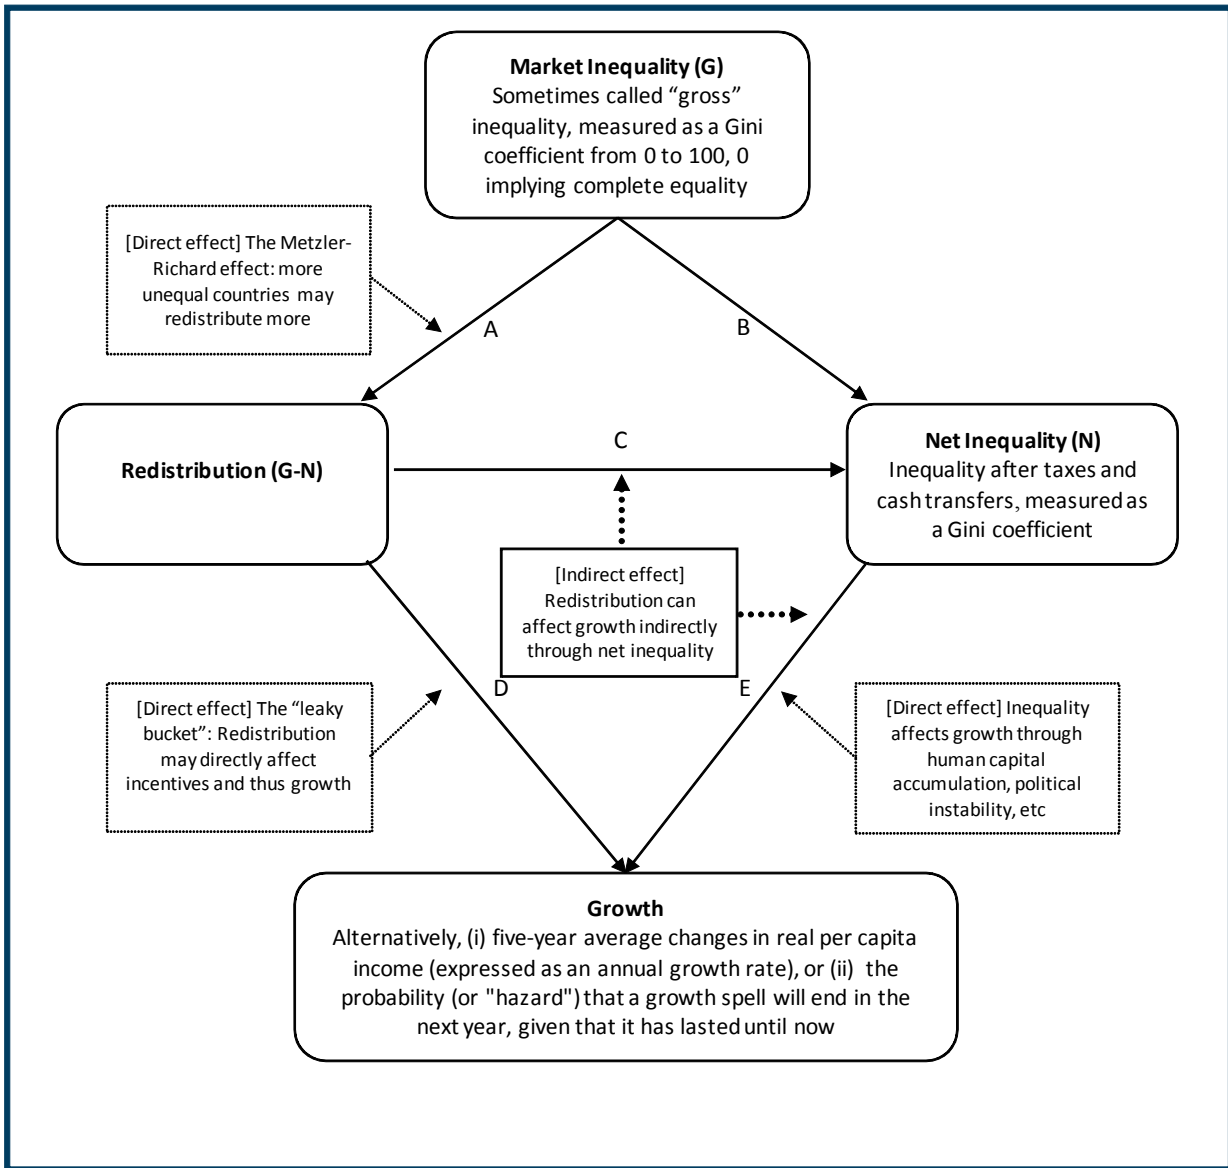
**Market Inequality (G)**
Sometimes called "gross" inequality, measured as a Gini coefficient from 0 to 100, 0 implying complete equality

[Direct effect] The Metzler-Richard effect: more unequal countries may redistribute more

A

B

**Redistribution (G-N)**

C

**Net Inequality (N)**
Inequality after taxes and cash transfers, measured as a Gini coefficient

[Indirect effect] Redistribution can affect growth indirectly through net inequality

[Direct effect] The "leaky bucket": Redistribution may directly affect incentives and thus growth

D

E

[Direct effect] Inequality affects growth through human capital accumulation, political instability, etc

**Growth**
Alternatively, (i) five-year average changes in real per capita income (expressed as an annual growth rate), or (ii) the probability (or "hazard") that a growth spell will end in the next year, given that it has lasted until now